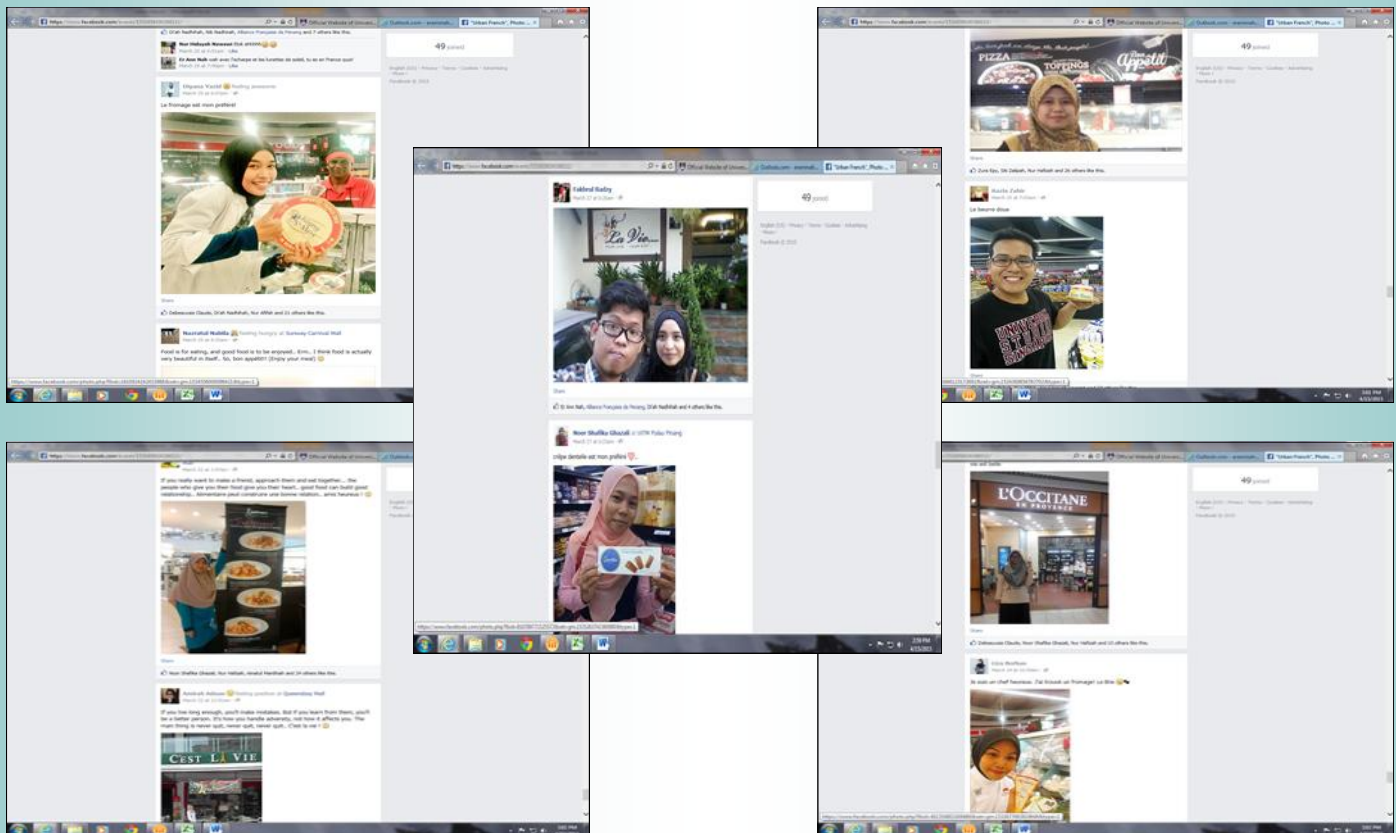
Nur Hidayah Nasaruci Sisk ahhhh
Er Ann Naik voir avec l'écharpe et les lunettes de soleil, tu es en France quoi
Diyana Yazid feeling awesome
Le fromage est mon préféré
Share
Debeauvais Claude, Di'ah Nadhifah, Nur Afifah and 21 others like this.
Nusratul Nabila feeling hungry at Sunway Carnival Mall
Food is for eating, and good food is to be enjoyed... Erm... I think food is actually very beautiful in itself... So, bon appétit!! (Enjoy your meal)
49 joined
English (US) · Privacy · Terms · Cookies · Advertising · More
Facebook © 2015

PIZZA TOPPINGS Bon Appétit
Share
Zura Ilyu, Siti Zaliyah, Nur Hafizah and 26 others like this.
Nazila Zahir
Le beurre doux
49 joined

Fakhrul Radzy
La Vie
Share
Er Ann Naik, Alliance Française de Penang, Di'ah Nadhifah and 4 others like this.
Noor Shafika Ghazali at UiTM Pulau Pinang
crêpe dentelle est mon préféré
49 joined
2:59 PM 4/15/2015

If you really want to make a friend, approach them and eat together... the people who give you their food give you their heart... good food can build good relationship... Alimentaire peut construire une bonne relation... amis heureux !
Share
Noor Shafika Ghazali, Nur Hafizah, Amalul Mardhiah and 14 others like this.
Amirah Adnan feeling positive at Queensbay Mall
If you live long enough, you'll make mistakes. But if you learn from them, you'll be a better person. It's how you handle adversity, not how it affects you. The main thing is never quit, never quit, never quit.. C'est la vie !
CEST LA VIE

L'OCCITANE EN PROVENCE
49 joined
Share
Debeauvais Claude, Noor Shafika Ghazali, Nur Hafizah and 10 others like this.
Je suis un chef heureux. J'ai trouvé un fromage! La Bria